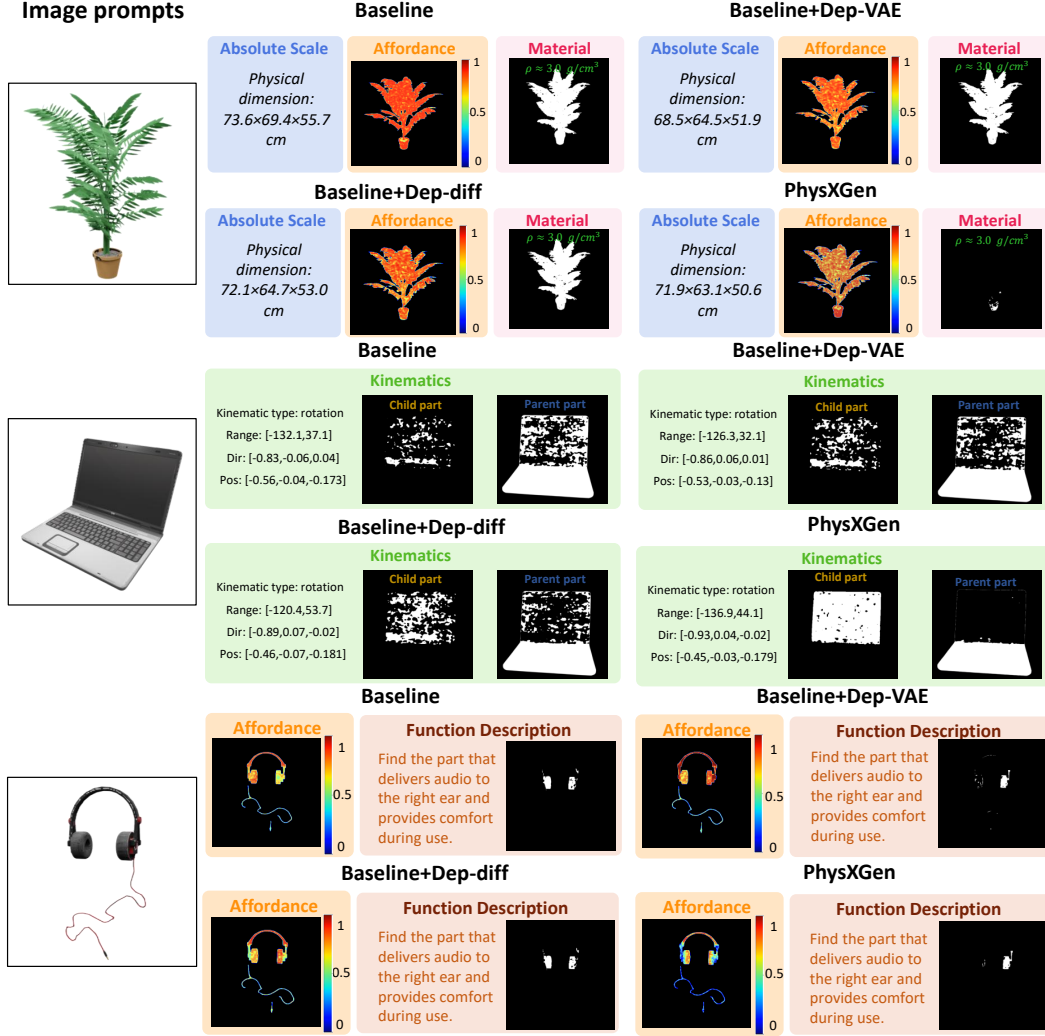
Image prompts

Baseline

Absolute Scale
Physical dimension: 73.6×69.4×55.7 cm

Affordance
1
0.5
0

Material
$\rho \approx 3.0\ g/cm^3$

Baseline+Dep-VAE

Absolute Scale
Physical dimension: 68.5×64.5×51.9 cm

Affordance
1
0.5
0

Material
$\rho \approx 3.0\ g/cm^3$

Baseline+Dep-diff

Absolute Scale
Physical dimension: 72.1×64.7×53.0 cm

Affordance
1
0.5
0

Material
$\rho \approx 3.0\ g/cm^3$

PhysXGen

Absolute Scale
Physical dimension: 71.9×63.1×50.6 cm

Affordance
1
0.5
0

Material
$\rho \approx 3.0\ g/cm^3$

Baseline

Kinematics
Kinematic type: rotation
Range: [-132.1,37.1]
Dir: [-0.83,-0.06,0.04]
Pos: [-0.56,-0.04,-0.173]
Child part
Parent part

Baseline+Dep-VAE

Kinematics
Kinematic type: rotation
Range: [-126.3,32.1]
Dir: [-0.86,0.06,0.01]
Pos: [-0.53,-0.03,-0.13]
Child part
Parent part

Baseline+Dep-diff

Kinematics
Kinematic type: rotation
Range: [-120.4,53.7]
Dir: [-0.89,0.07,-0.02]
Pos: [-0.46,-0.07,-0.181]
Child part
Parent part

PhysXGen

Kinematics
Kinematic type: rotation
Range: [-136.9,44.1]
Dir: [-0.93,0.04,-0.02]
Pos: [-0.45,-0.03,-0.179]
Child part
Parent part

Baseline

Affordance
1
0.5
0

Function Description
Find the part that delivers audio to the right ear and provides comfort during use.

Baseline+Dep-VAE

Affordance
1
0.5
0

Function Description
Find the part that delivers audio to the right ear and provides comfort during use.

Baseline+Dep-diff

Affordance
1
0.5
0

Function Description
Find the part that delivers audio to the right ear and provides comfort during use.

PhysXGen

Affordance
1
0.5
0

Function Description
Find the part that delivers audio to the right ear and provides comfort during use.